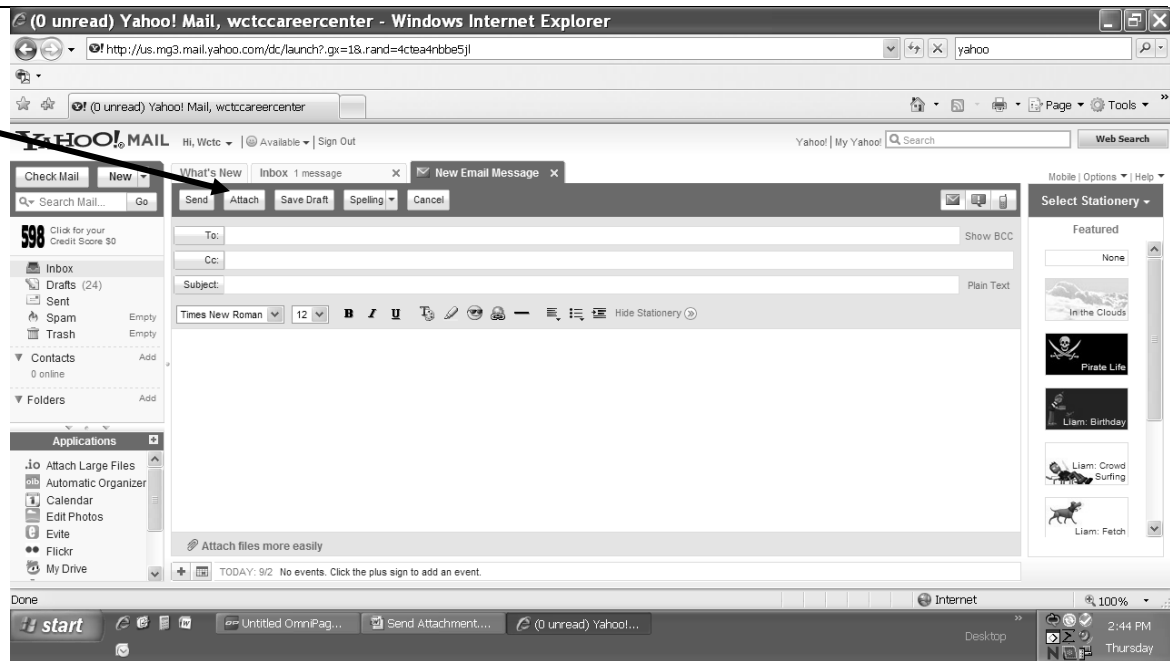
(0 unread) Yahoo! Mail, wctccareercenter - Windows Internet Explorer

http://us.mg3.mail.yahoo.com/dc/launch?.gx=1&.rand=4ctea4nbbe5jl

yahoo

(0 unread) Yahoo! Mail, wctccareercenter

Page ▾ Tools ▾

YAHOO! MAIL Hi, Wctc ▾ | Available ▾ | Sign Out

Yahoo! | My Yahoo! Search Web Search

Check Mail New ▾

Search Mail... Go

598 Click for your Credit Score $0

Inbox
Drafts (24)
Sent
Spam Empty
Trash Empty

Contacts Add
0 online

Folders Add

Applications

Attach Large Files
Automatic Organizer
Calendar
Edit Photos
Evite
Flickr
My Drive

What's New Inbox 1 message New Email Message

Send Attach Save Draft Spelling ▾ Cancel

To: Show BCC
Cc:
Subject: Plain Text

Times New Roman 12 B I U Hide Stationery

Attach files more easily

TODAY: 9/2 No events. Click the plus sign to add an event.

Mobile | Options ▾ | Help ▾

Select Stationery ▾

Featured

None

In the Clouds

Pirate Life

Liam: Birthday

Liam: Crowd Surfing

Liam: Fetch

Done

Internet

100%

start

Untitled OmniPag...

Send Attachment....

(0 unread) Yahoo!...

Desktop

2:44 PM
Thursday